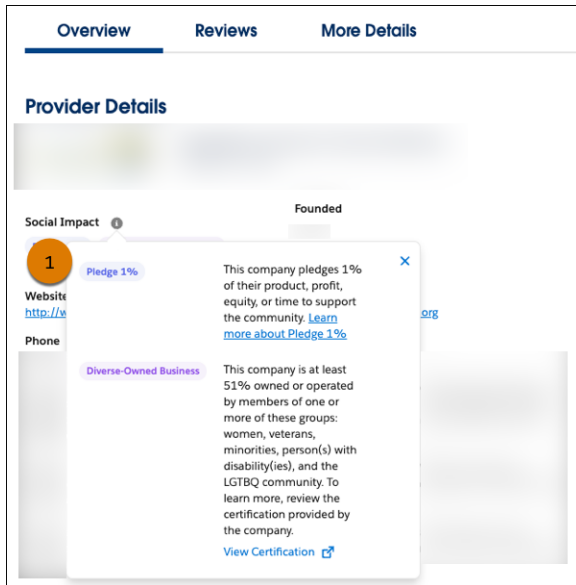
Overview Reviews More Details

Provider Details

Social Impact

Founded

1

Website
http://w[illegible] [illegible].org

Phone

Pledge 1%

This company pledges 1% of their product, profit, equity, or time to support the community. Learn more about Pledge 1%

Diverse-Owned Business

This company is at least 51% owned or operated by members of one or more of these groups: women, veterans, minorities, person(s) with disability(ies), and the LGTBQ community. To learn more, review the certification provided by the company.

View Certification

×